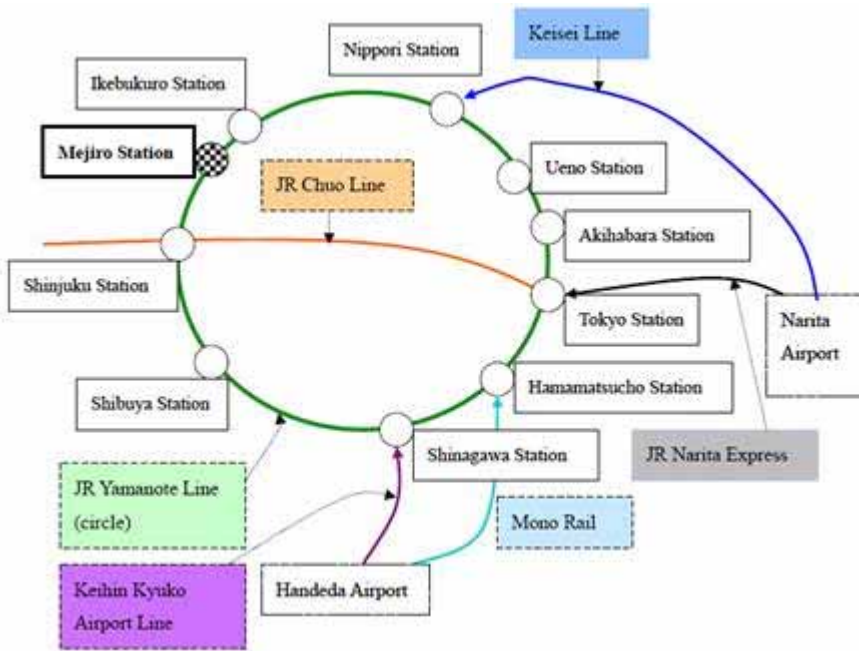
Nippori Station

Keisei Line

Ikebukuro Station

Mejiro Station

JR Chuo Line

Ueno Station

Akihabara Station

Shinjuku Station

Tokyo Station

Narita Airport

Hamamatsucho Station

Shibuya Station

Shinagawa Station

JR Narita Express

JR Yamanote Line (circle)

Mono Rail

Keihin Kyuko Airport Line

Handeda Airport